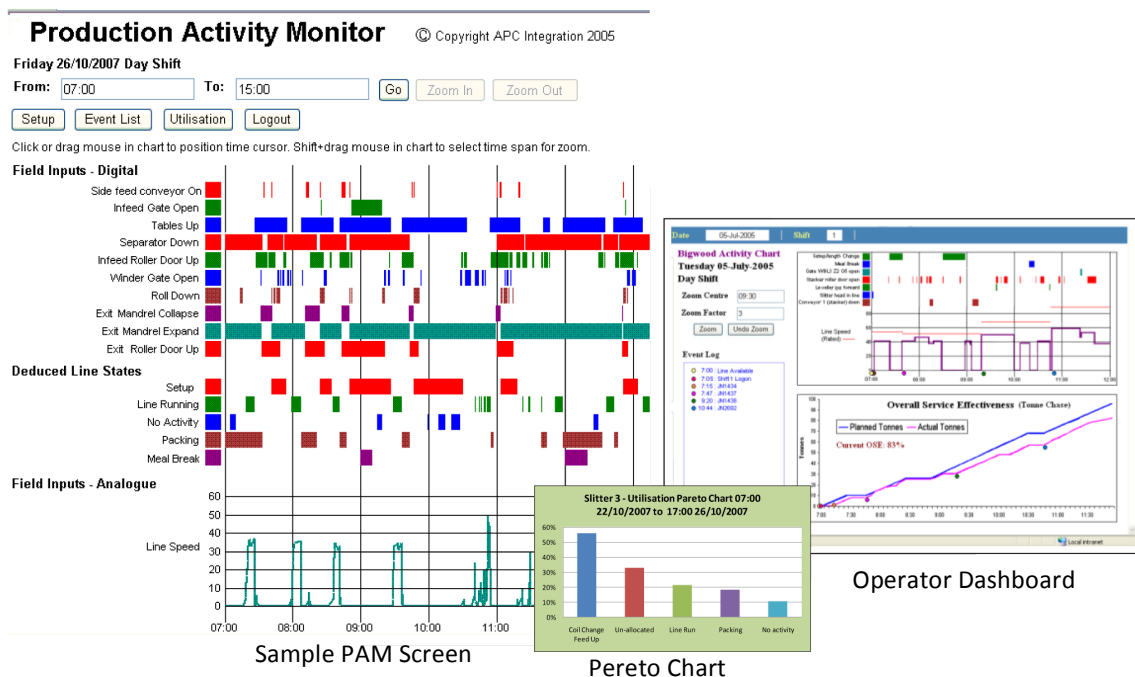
Production Activity Monitor © Copyright APC Integration 2005

Friday 26/10/2007 Day Shift

From: 07:00 To: 15:00 Go Zoom In Zoom Out

Setup Event List Utilisation Logout

Click or drag mouse in chart to position time cursor. Shift+drag mouse in chart to select time span for zoom.

Field Inputs - Digital

Side feed conveyor On
Infeed Gate Open
Tables Up
Separator Down
Infeed Roller Door Up
Winder Gate Open
Roll Down
Exit Mandrel Collapse
Exit Mandrel Expand
Exit Roller Door Up

Deduced Line States

Setup
Line Running
No Activity
Packing
Meal Break

Field Inputs - Analogue

Line Speed

60
50
40
30
20
10
0

07:00 08:00 09:00 10:00 11:00

Sample PAM Screen

Slitter 3 - Utilisation Pareto Chart 07:00 22/10/2007 to 17:00 26/10/2007

60%
50%
40%
30%
20%
10%
0%

Coil Change Feed Up
Un-allocated
Line Run
Packing
No activity

Pereto Chart

Date 05-Jul-2005 Shift 1

Bigwood Activity Chart
Tuesday 05-July-2005
Day Shift

Zoom Centre 09:30
Zoom Factor 3
Zoom Undo Zoom

Event Log
7:00 Line Available
7:05 Shift1 Logon
7:15 JN1434
7:47 JN1437
9:20 JN1438
10:44 JN2002

Setup/length Change
Meal Break
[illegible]
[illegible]
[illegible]
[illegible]
Conveyor 1 (stacker) down

Line Speed (Rated)

07:00 08:00 09:00 10:00 11:00 12:00

Overall Service Effectiveness (Tonne Chase)

Planned Tonnes
Actual Tonnes
Current OSE: 83%

Tonnes

Local intranet

Operator Dashboard